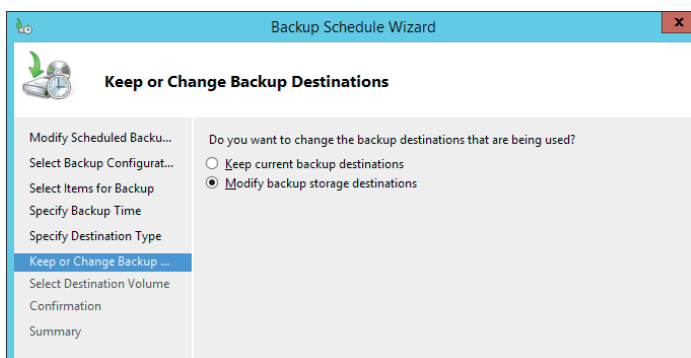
Backup Schedule Wizard

Keep or Change Backup Destinations

Modify Scheduled Backu...
Select Backup Configurat...
Select Items for Backup
Specify Backup Time
Specify Destination Type
Keep or Change Backup ...
Select Destination Volume
Confirmation
Summary

Do you want to change the backup destinations that are being used?

Keep current backup destinations

Modify backup storage destinations